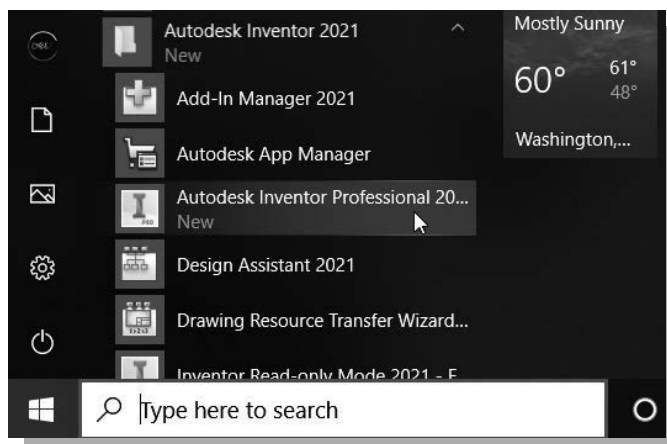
Autodesk Inventor 2021
New

Add-In Manager 2021

Autodesk App Manager

Autodesk Inventor Professional 20...
New

Design Assistant 2021

Drawing Resource Transfer Wizard...

Inventor Read-only Mode 2021 - F

Mostly Sunny
60° 61° 48°
Washington,...

Type here to search